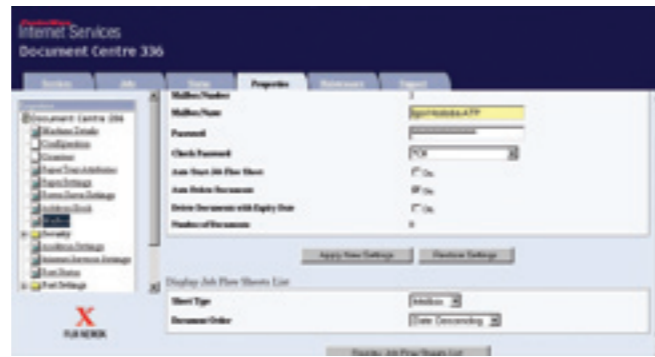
Internet Services
Document Centre 336

Status | Jobs | Scan | Properties | Maintenance | Support

Document Centre 336
Machine Details
Configuration
Counters
Paper Tray Attributes
Paper Settings
Power Saver Settings
Address Book
Mailbox
Security
Accounting
Internet Services Settings
Port Status
Port Settings

FUJI XEROX

Mailbox Number | 3
Mailbox Name | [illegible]
Password | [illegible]
Check Password | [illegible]
Auto Start Job Flow Sheet | On
Auto Delete Documents | On
Delete Documents with Expiry Date | On
Number of Documents | 0

Apply New Settings | Restore Settings

Display Job Flow Sheets List

Sheet Type | Mailbox
Document Order | Date Descending

Display Job Flow Sheets List